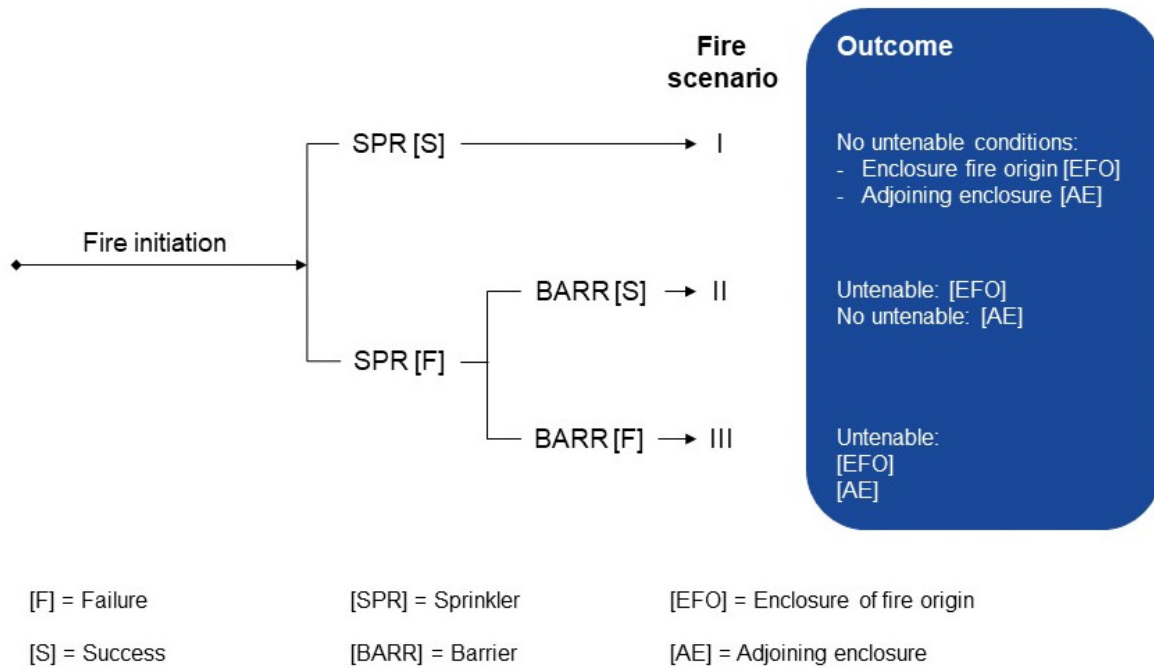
Fire scenario

Outcome

Fire initiation

SPR [S]

I

No untenable conditions:
- Enclosure fire origin [EFO]
- Adjoining enclosure [AE]

SPR [F]

BARR [S]

II

Untenable: [EFO]
No untenable: [AE]

BARR [F]

III

Untenable:
[EFO]
[AE]

[F] = Failure

[SPR] = Sprinkler

[EFO] = Enclosure of fire origin

[S] = Success

[BARR] = Barrier

[AE] = Adjoining enclosure